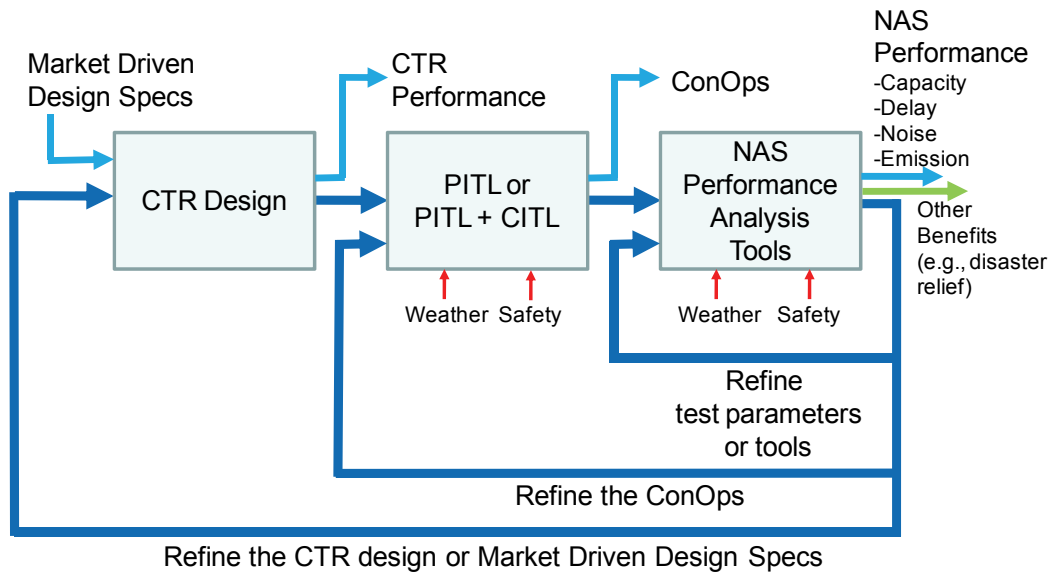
Market Driven Design Specs

CTR Performance

ConOps

NAS Performance
-Capacity
-Delay
-Noise
-Emission

CTR Design

PITL or PITL + CITL

NAS Performance Analysis Tools

Other Benefits (e.g., disaster relief)

Weather Safety

Weather Safety

Refine test parameters or tools

Refine the ConOps

Refine the CTR design or Market Driven Design Specs